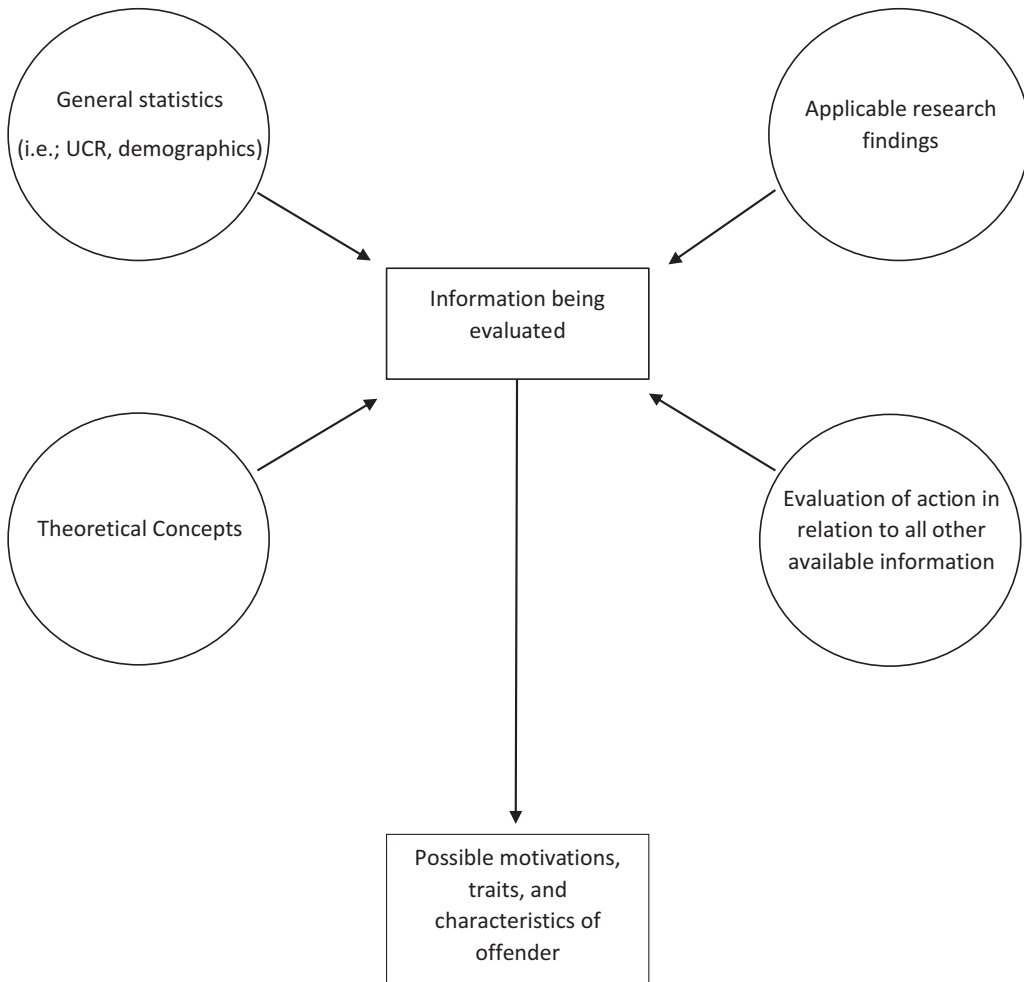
General statistics

(i.e.; UCR, demographics)

Applicable research findings

Information being evaluated

Theoretical Concepts

Evaluation of action in relation to all other available information

Possible motivations, traits, and characteristics of offender